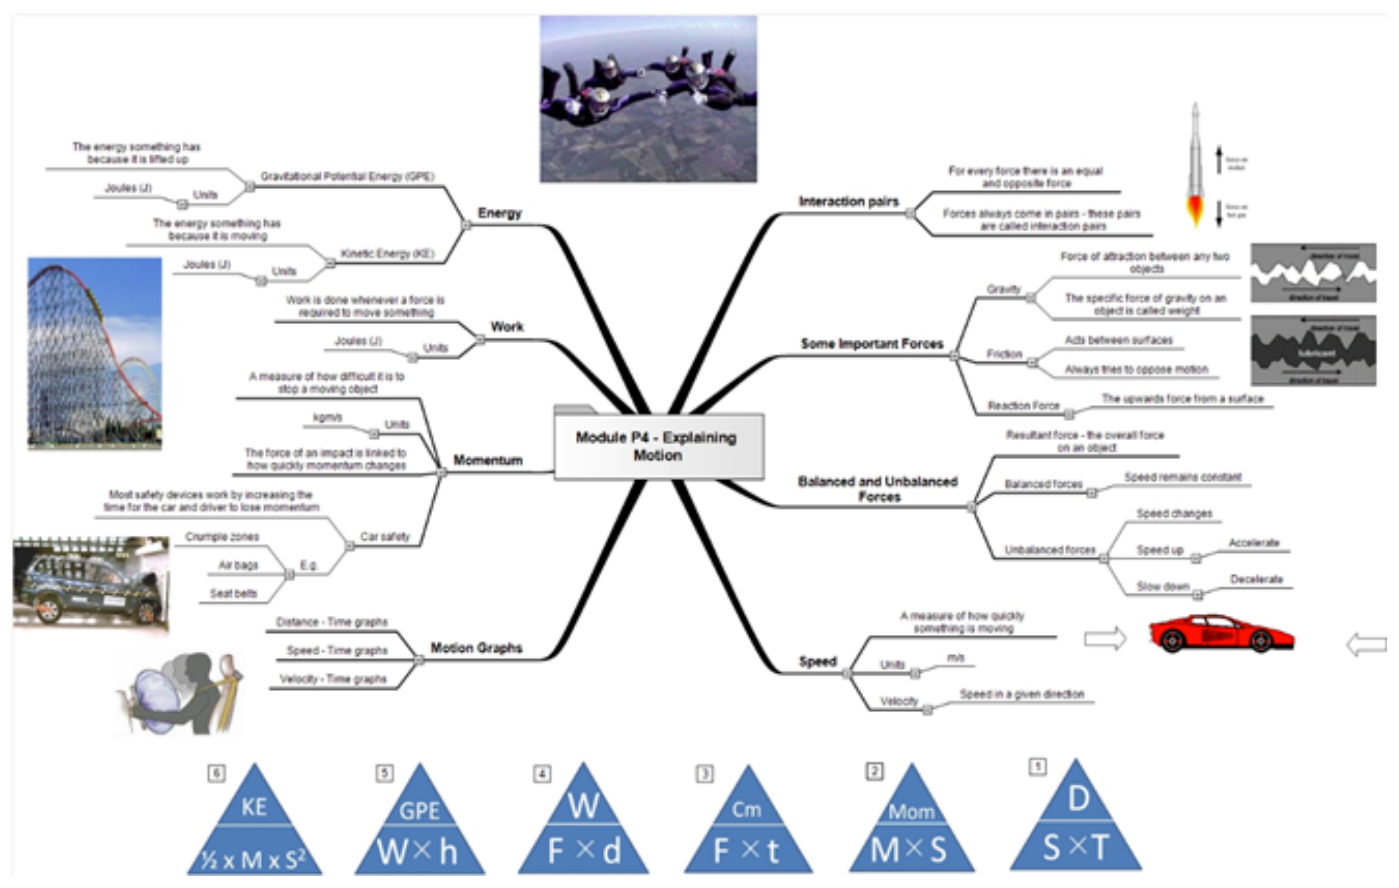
Module P4 - Explaining Motion

Energy
Gravitational Potential Energy (GPE)
The energy something has because it is lifted up
Units
Joules (J)
Kinetic Energy (KE)
The energy something has because it is moving
Units
Joules (J)

Work
Work is done whenever a force is required to move something
Units
Joules (J)

Momentum
A measure of how difficult it is to stop a moving object
Units
kgm/s
The force of an impact is linked to how quickly momentum changes
Car safety
Most safety devices work by increasing the time for the car and driver to lose momentum
E.g.
Crumple zones
Air bags
Seat belts

Motion Graphs
Distance - Time graphs
Speed - Time graphs
Velocity - Time graphs

Interaction pairs
For every force there is an equal and opposite force
Forces always come in pairs - these pairs are called interaction pairs

Some Important Forces
Gravity
Force of attraction between any two objects
The specific force of gravity on an object is called weight
Friction
Acts between surfaces
Always tries to oppose motion
Reaction Force
The upwards force from a surface

Balanced and Unbalanced Forces
Resultant force - the overall force on an object
Balanced forces
Speed remains constant
Unbalanced forces
Speed changes
Speed up
Accelerate
Slow down
Decelerate

Speed
A measure of how quickly something is moving
Units
m/s
Velocity
Speed in a given direction

6
KE
½ x M x S$^2$

5
GPE
W × h

4
W
F × d

3
Cm
F × t

2
Mom
M × S

1
D
S × T